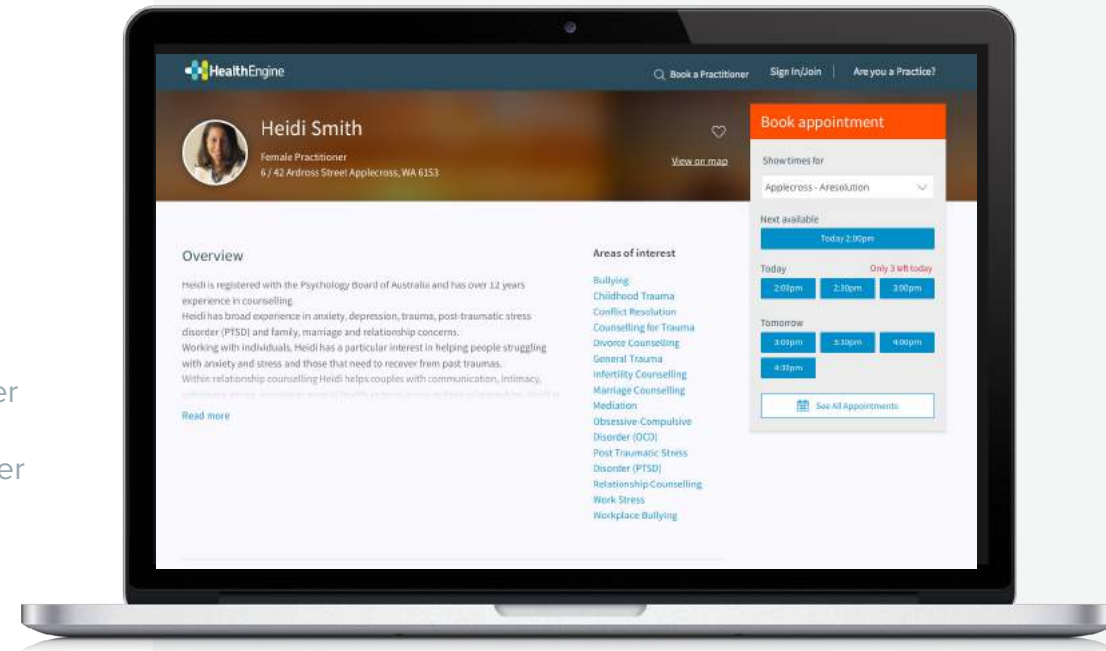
er

er

HealthEngine

Book a Practitioner Sign In/Join Are you a Practice?

Heidi Smith

Female Practitioner
6 / 42 Ardross Street Applecross, WA 6153

View on map

Book appointment

Show times for

Applecross - Aresolution

Next available

Today 2:00pm

Today Only 3 left today

2:00pm 2:30pm 3:00pm

Tomorrow

3:00pm 3:30pm 4:00pm

4:30pm

See All Appointments

Overview

Heidi is registered with the Psychology Board of Australia and has over 12 years experience in counselling.
Heidi has broad experience in anxiety, depression, trauma, post-traumatic stress disorder (PTSD) and family, marriage and relationship concerns.
Working with individuals, Heidi has a particular interest in helping people struggling with anxiety and stress and those that need to recover from past traumas.
Within relationship counselling Heidi helps couples with communication, intimacy, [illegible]

Read more

Areas of interest

Bullying
Childhood Trauma
Conflict Resolution
Counselling for Trauma
Divorce Counselling
General Trauma
Infertility Counselling
Marriage Counselling
Mediation
Obsessive-Compulsive Disorder (OCD)
Post Traumatic Stress Disorder (PTSD)
Relationship Counselling
Work Stress
Workplace Bullying